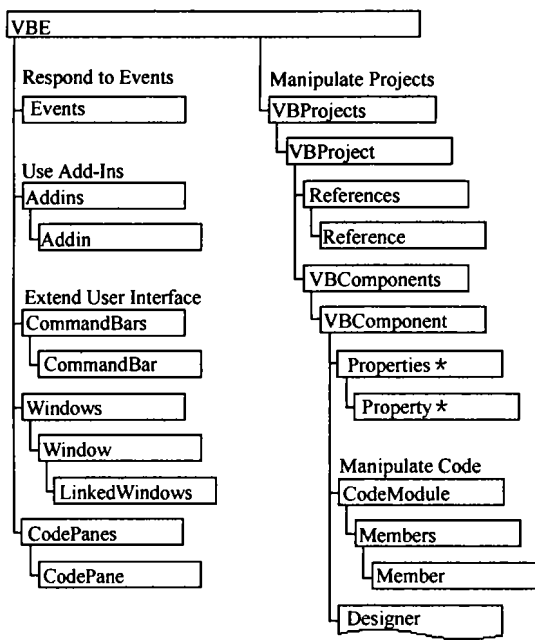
VBE

Respond to Events

Events

Use Add-Ins

Addins

Addin

Extend User Interface

CommandBars

CommandBar

Windows

Window

LinkedWindows

CodePanes

CodePane

Manipulate Projects

VBProjects

VBProject

References

Reference

VBComponents

VBComponent

Properties *

Property *

Manipulate Code

CodeModule

Members

Member

Designer